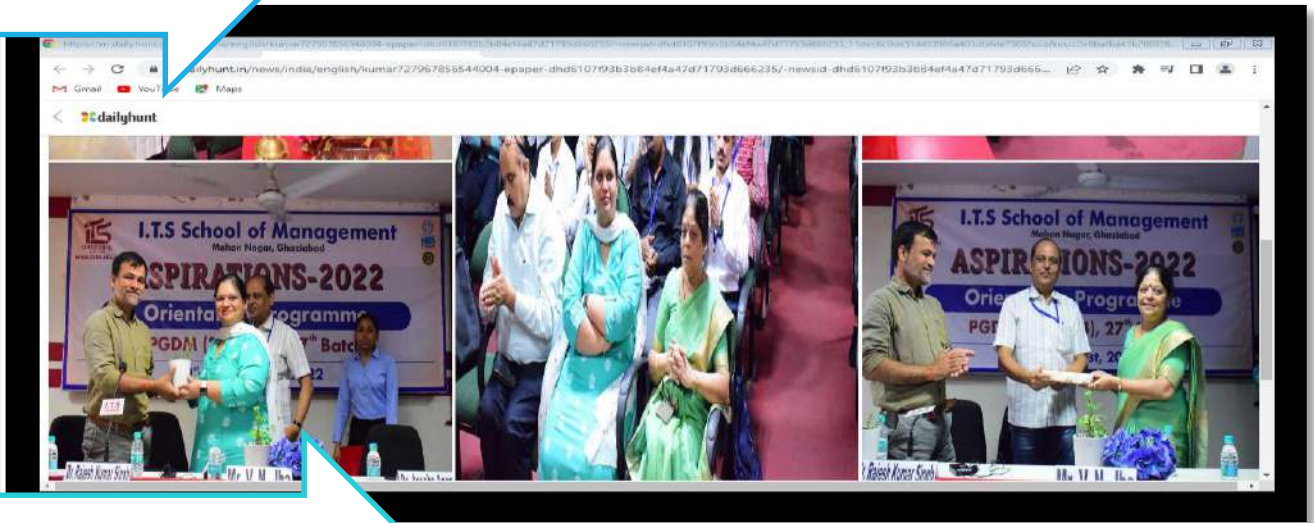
dailyhunt.in/news/india/english/kumar727967856544004-epaper-dhd6107f93b3b84ef4a47d71793d666235/-newsid-dhd6107f93b3b84ef4a47d71793d666...

Gmail YouTube Maps

dailyhunt

I.T.S School of Management
Mohan Nagar, Ghaziabad
ASPIRATIONS-2022
Orienta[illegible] Programme
PGDM ([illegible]) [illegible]th Batch
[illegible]22

Dr. Rajesh Kumar Singh
Mr. V. N. Jha

I.T.S School of Management
Mohan Nagar, Ghaziabad
ASPIRA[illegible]IONS-2022
Orie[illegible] Programme
PGD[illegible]), 27th
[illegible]st, 20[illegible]

Dr. Rajesh Kumar Singh
Mr. V. N. Jha